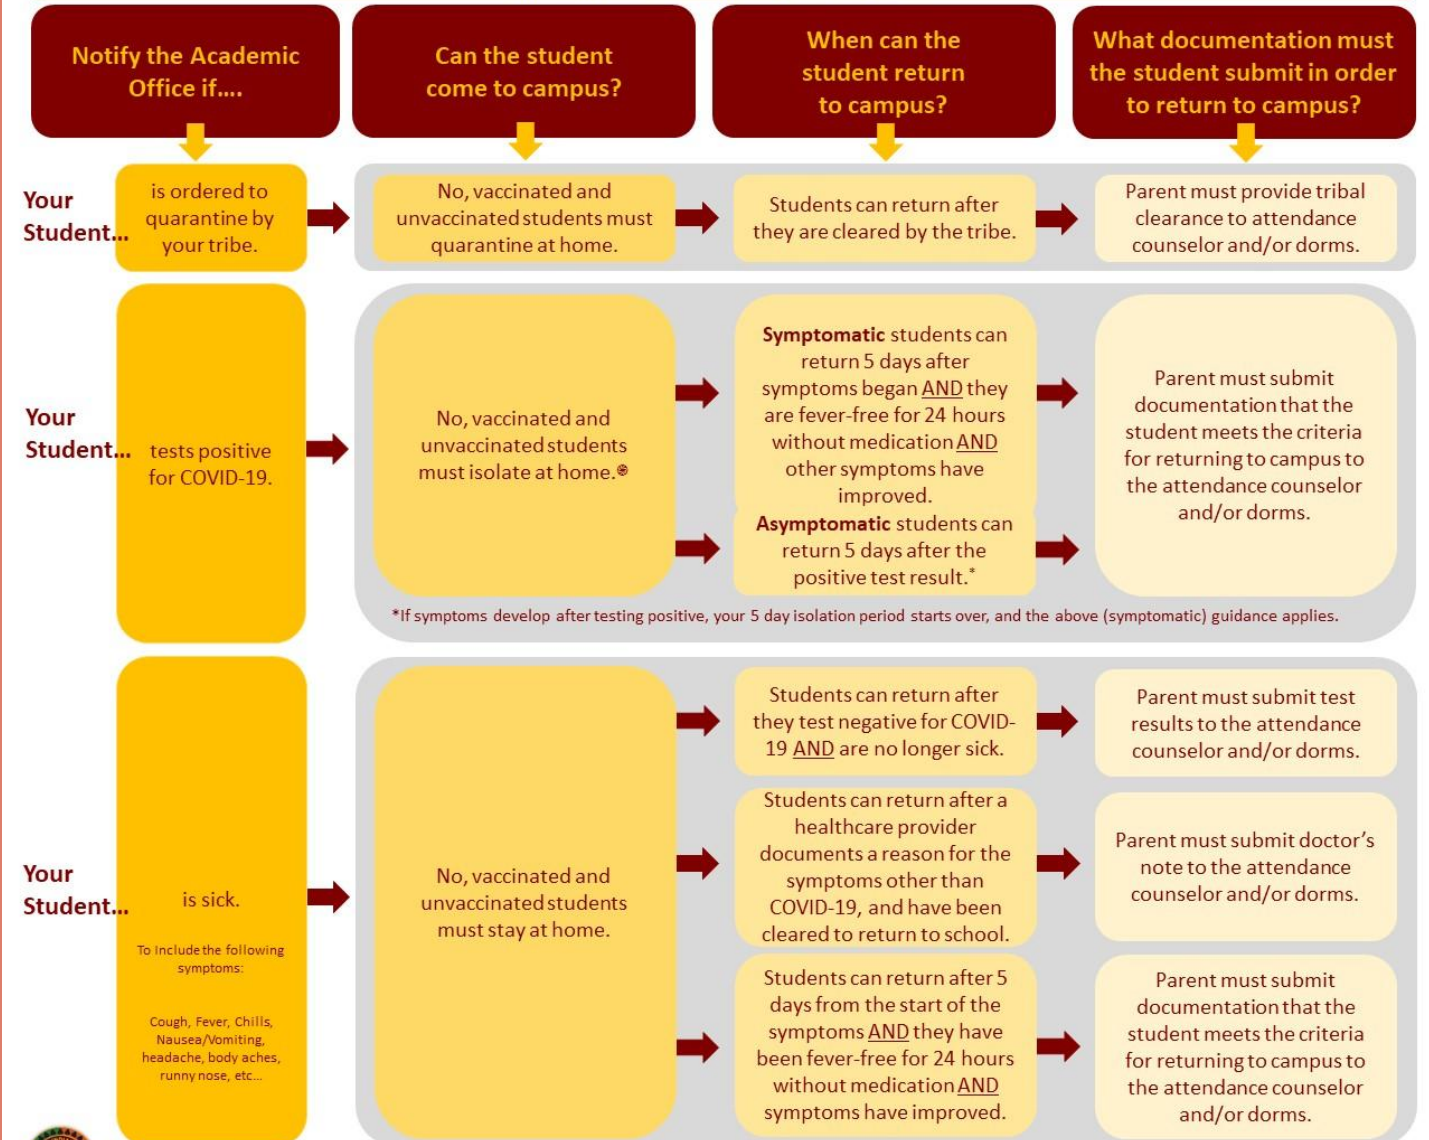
Notify the Academic Office if....

Can the student come to campus?

When can the student return to campus?

What documentation must the student submit in order to return to campus?

Your Student...

is ordered to quarantine by your tribe.

No, vaccinated and unvaccinated students must quarantine at home.

Students can return after they are cleared by the tribe.

Parent must provide tribal clearance to attendance counselor and/or dorms.

Your Student...

tests positive for COVID-19.

No, vaccinated and unvaccinated students must isolate at home.*

Symptomatic students can return 5 days after symptoms began AND they are fever-free for 24 hours without medication AND other symptoms have improved.

Asymptomatic students can return 5 days after the positive test result.*

Parent must submit documentation that the student meets the criteria for returning to campus to the attendance counselor and/or dorms.

*If symptoms develop after testing positive, your 5 day isolation period starts over, and the above (symptomatic) guidance applies.

Your Student...

is sick.

To Include the following symptoms:

Cough, Fever, Chills, Nausea/Vomiting, headache, body aches, runny nose, etc...

No, vaccinated and unvaccinated students must stay at home.

Students can return after they test negative for COVID-19 AND are no longer sick.

Parent must submit test results to the attendance counselor and/or dorms.

Students can return after a healthcare provider documents a reason for the symptoms other than COVID-19, and have been cleared to return to school.

Parent must submit doctor's note to the attendance counselor and/or dorms.

Students can return after 5 days from the start of the symptoms AND they have been fever-free for 24 hours without medication AND symptoms have improved.

Parent must submit documentation that the student meets the criteria for returning to campus to the attendance counselor and/or dorms.